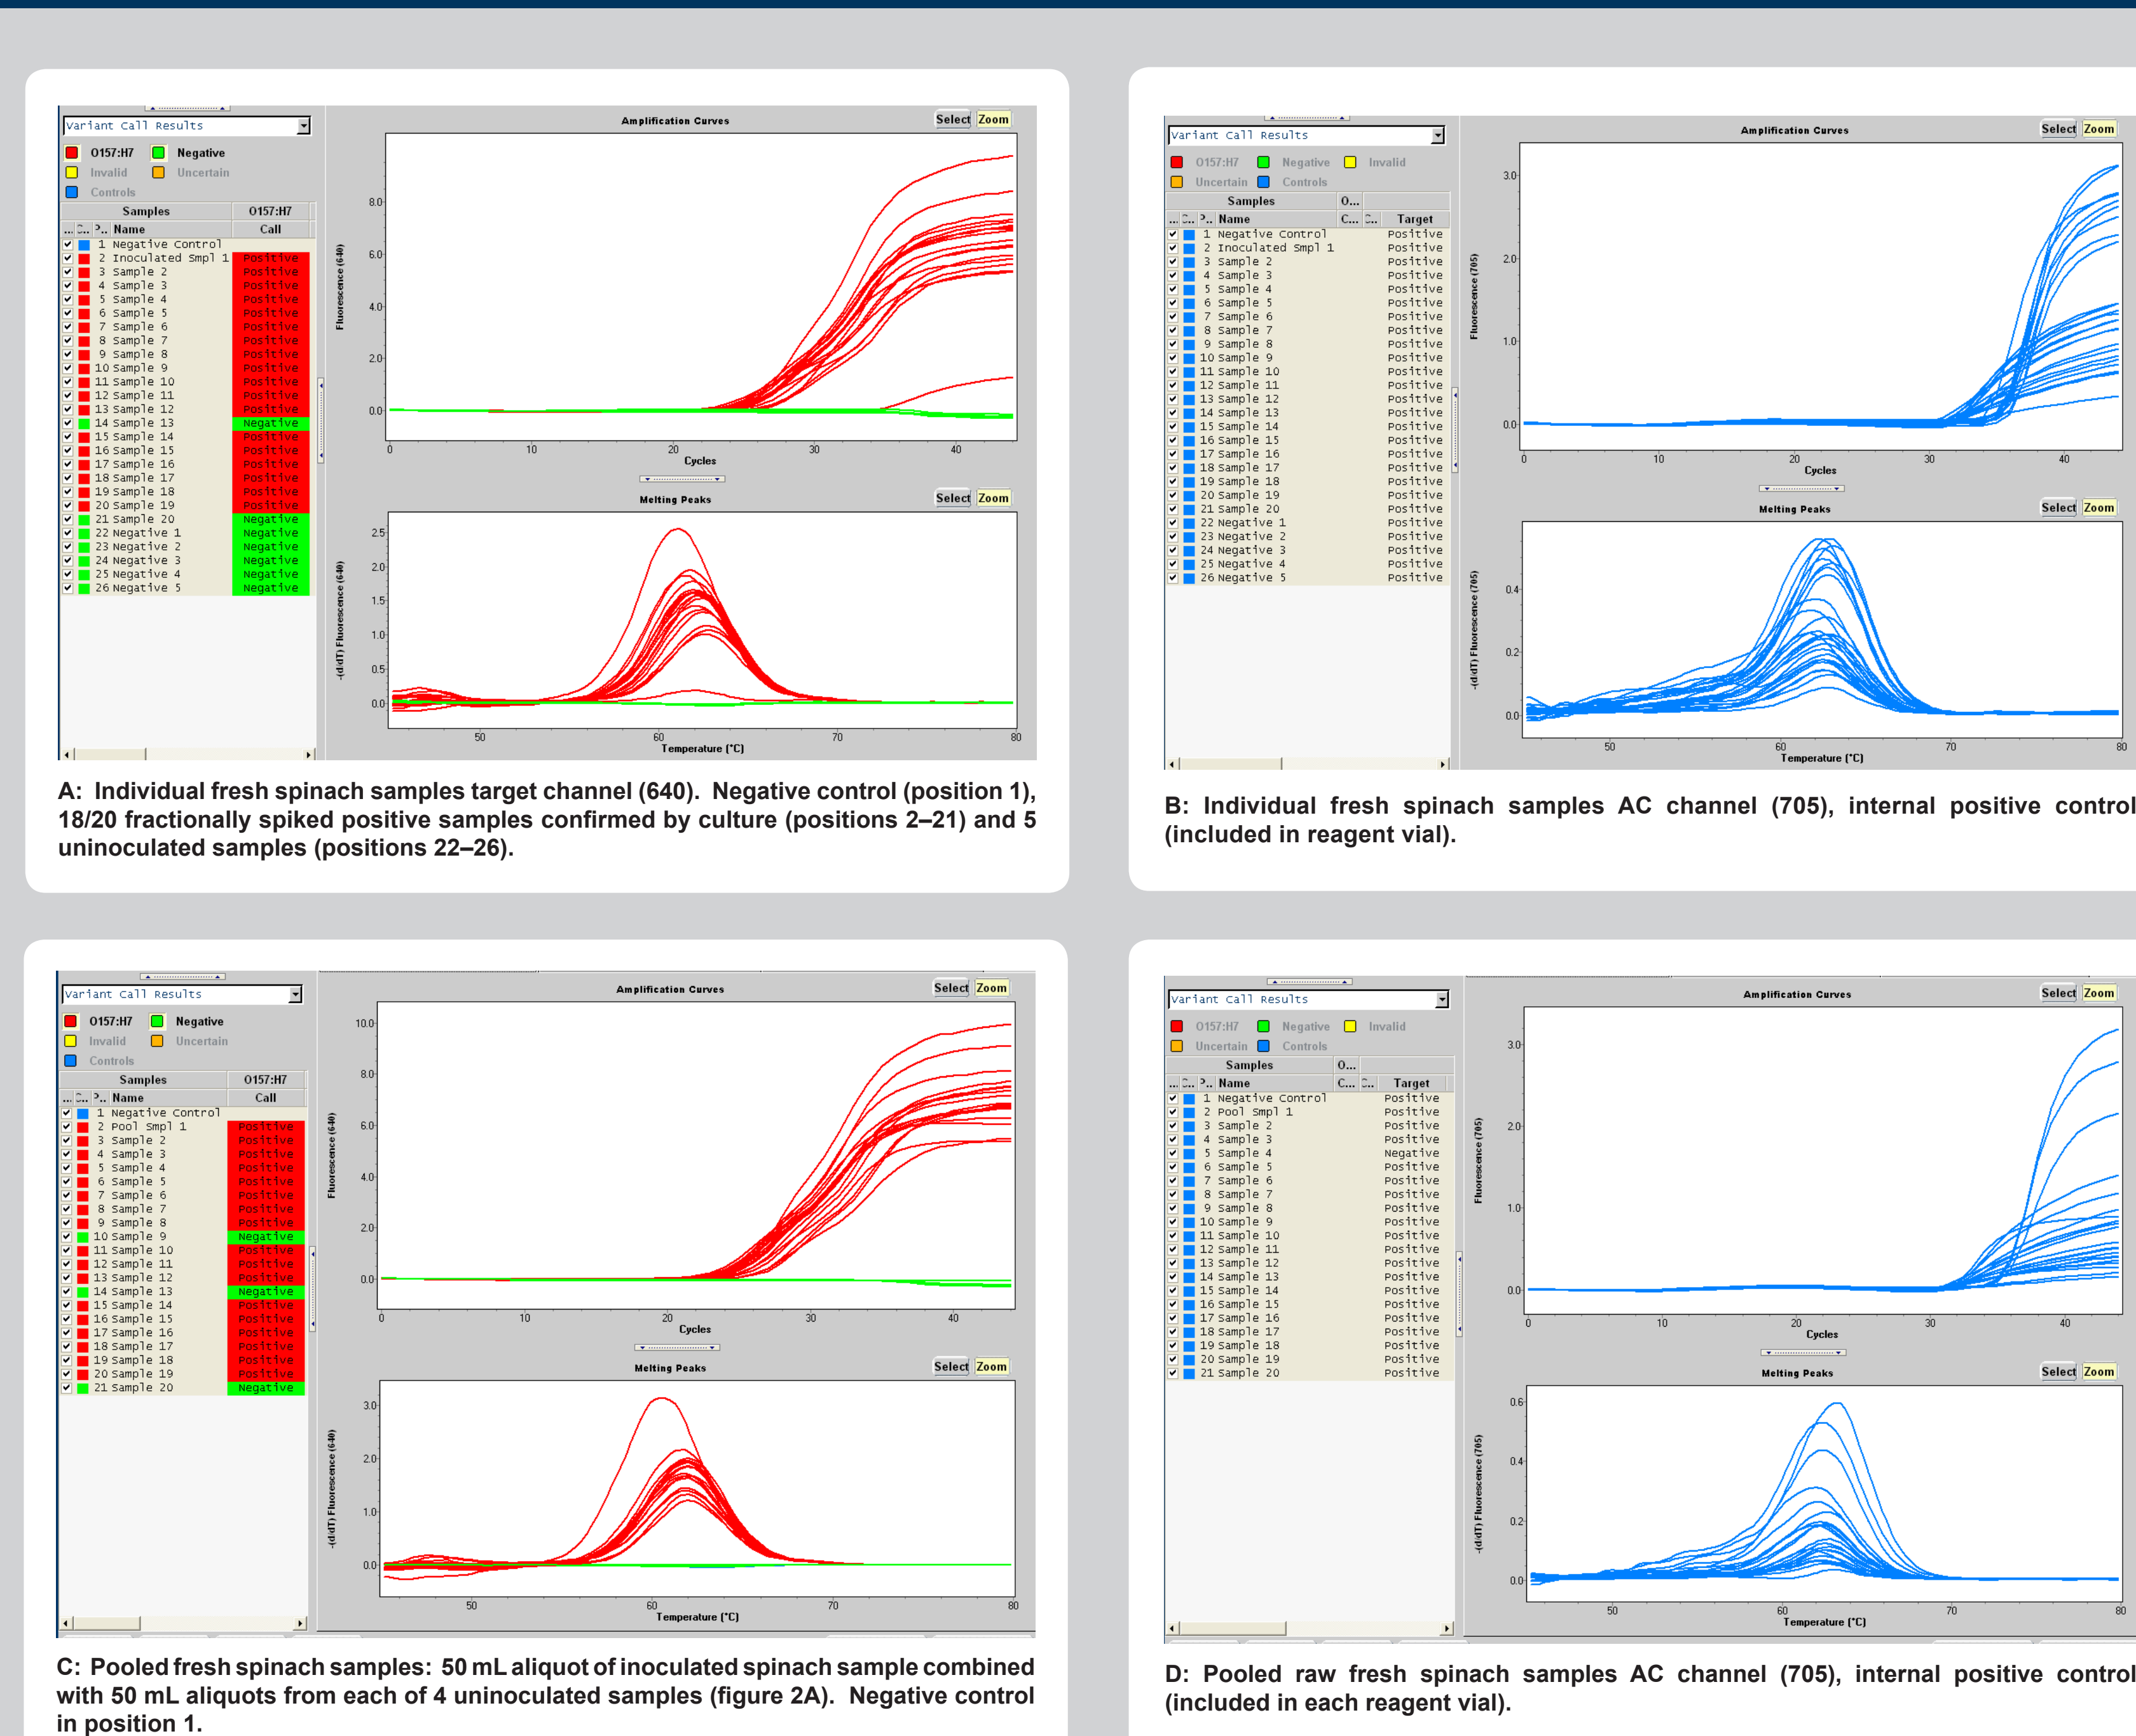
Variant Call Results

O157:H7 Negative
Invalid Uncertain
Controls

| Samples | O157:H7 |
|---|---|
| Name | Call |
| 1 Negative Control | |
| 2 Inoculated Smpl 1 | Positive |
| 3 Sample 2 | Positive |
| 4 Sample 3 | Positive |
| 5 Sample 4 | Positive |
| 6 Sample 5 | Positive |
| 7 Sample 6 | Positive |
| 8 Sample 7 | Positive |
| 9 Sample 8 | Positive |
| 10 Sample 9 | Positive |
| 11 Sample 10 | Positive |
| 12 Sample 11 | Positive |
| 13 Sample 12 | Positive |
| 14 Sample 13 | Negative |
| 15 Sample 14 | Positive |
| 16 Sample 15 | Positive |
| 17 Sample 16 | Positive |
| 18 Sample 17 | Positive |
| 19 Sample 18 | Positive |
| 20 Sample 19 | Positive |
| 21 Sample 20 | Negative |
| 22 Negative 1 | Negative |
| 23 Negative 2 | Negative |
| 24 Negative 3 | Negative |
| 25 Negative 4 | Negative |
| 26 Negative 5 | Negative |

Amplification Curves Select Zoom
Fluorescence (640)
8.0 6.0 4.0 2.0 0.0
0 10 20 30 40
Cycles

Melting Peaks Select Zoom
-(d/dT) Fluorescence (640)
2.5 2.0 1.5 1.0 0.5 0.0
50 60 70 80
Temperature (°C)

A: Individual fresh spinach samples target channel (640). Negative control (position 1), 18/20 fractionally spiked positive samples confirmed by culture (positions 2–21) and 5 uninoculated samples (positions 22–26).

Variant Call Results

O157:H7 Negative Invalid
Uncertain Controls

| Samples | O... | |
|---|---|---|
| Name | C... | Target |
| 1 Negative Control | | Positive |
| 2 Inoculated Smpl 1 | | Positive |
| 3 Sample 2 | | Positive |
| 4 Sample 3 | | Positive |
| 5 Sample 4 | | Positive |
| 6 Sample 5 | | Positive |
| 7 Sample 6 | | Positive |
| 8 Sample 7 | | Positive |
| 9 Sample 8 | | Positive |
| 10 Sample 9 | | Positive |
| 11 Sample 10 | | Positive |
| 12 Sample 11 | | Positive |
| 13 Sample 12 | | Positive |
| 14 Sample 13 | | Positive |
| 15 Sample 14 | | Positive |
| 16 Sample 15 | | Positive |
| 17 Sample 16 | | Positive |
| 18 Sample 17 | | Positive |
| 19 Sample 18 | | Positive |
| 20 Sample 19 | | Positive |
| 21 Sample 20 | | Positive |
| 22 Negative 1 | | Positive |
| 23 Negative 2 | | Positive |
| 24 Negative 3 | | Positive |
| 25 Negative 4 | | Positive |
| 26 Negative 5 | | Positive |

Amplification Curves Select Zoom
Fluorescence (705)
3.0 2.0 1.0 0.0
0 10 20 30 40
Cycles

Melting Peaks Select Zoom
-(d/dT) Fluorescence (705)
0.4 0.2 0.0
50 60 70 80
Temperature (°C)

B: Individual fresh spinach samples AC channel (705), internal positive control (included in reagent vial).

Variant Call Results

O157:H7 Negative
Invalid Uncertain
Controls

| Samples | O157:H7 |
|---|---|
| Name | Call |
| 1 Negative Control | |
| 2 Pool Smpl 1 | Positive |
| 3 Sample 2 | Positive |
| 4 Sample 3 | Positive |
| 5 Sample 4 | Positive |
| 6 Sample 5 | Positive |
| 7 Sample 6 | Positive |
| 8 Sample 7 | Positive |
| 9 Sample 8 | Positive |
| 10 Sample 9 | Negative |
| 11 Sample 10 | Positive |
| 12 Sample 11 | Positive |
| 13 Sample 12 | Positive |
| 14 Sample 13 | Negative |
| 15 Sample 14 | Positive |
| 16 Sample 15 | Positive |
| 17 Sample 16 | Positive |
| 18 Sample 17 | Positive |
| 19 Sample 18 | Positive |
| 20 Sample 19 | Positive |
| 21 Sample 20 | Negative |

Amplification Curves Select Zoom
Fluorescence (640)
10.0 8.0 6.0 4.0 2.0 0.0
0 10 20 30 40
Cycles

Melting Peaks Select Zoom
-(d/dT) Fluorescence (640)
3.0 2.0 1.0 0.0
50 60 70 80
Temperature (°C)

C: Pooled fresh spinach samples: 50 mL aliquot of inoculated spinach sample combined with 50 mL aliquots from each of 4 uninoculated samples (figure 2A). Negative control in position 1.

Variant Call Results

O157:H7 Negative Invalid
Uncertain Controls

| Samples | O... | |
|---|---|---|
| Name | C... | Target |
| 1 Negative Control | | Positive |
| 2 Pool Smpl 1 | | Positive |
| 3 Sample 2 | | Positive |
| 4 Sample 3 | | Positive |
| 5 Sample 4 | | Negative |
| 6 Sample 5 | | Positive |
| 7 Sample 6 | | Positive |
| 8 Sample 7 | | Positive |
| 9 Sample 8 | | Positive |
| 10 Sample 9 | | Positive |
| 11 Sample 10 | | Positive |
| 12 Sample 11 | | Positive |
| 13 Sample 12 | | Positive |
| 14 Sample 13 | | Positive |
| 15 Sample 14 | | Positive |
| 16 Sample 15 | | Positive |
| 17 Sample 16 | | Positive |
| 18 Sample 17 | | Positive |
| 19 Sample 18 | | Positive |
| 20 Sample 19 | | Positive |
| 21 Sample 20 | | Positive |

Amplification Curves Select Zoom
Fluorescence (705)
3.0 2.0 1.0 0.0
0 10 20 30 40
Cycles

Melting Peaks Select Zoom
-(d/dT) Fluorescence (705)
0.6 0.4 0.2 0.0
50 60 70 80
Temperature (°C)

D: Pooled raw fresh spinach samples AC channel (705), internal positive control (included in each reagent vial).